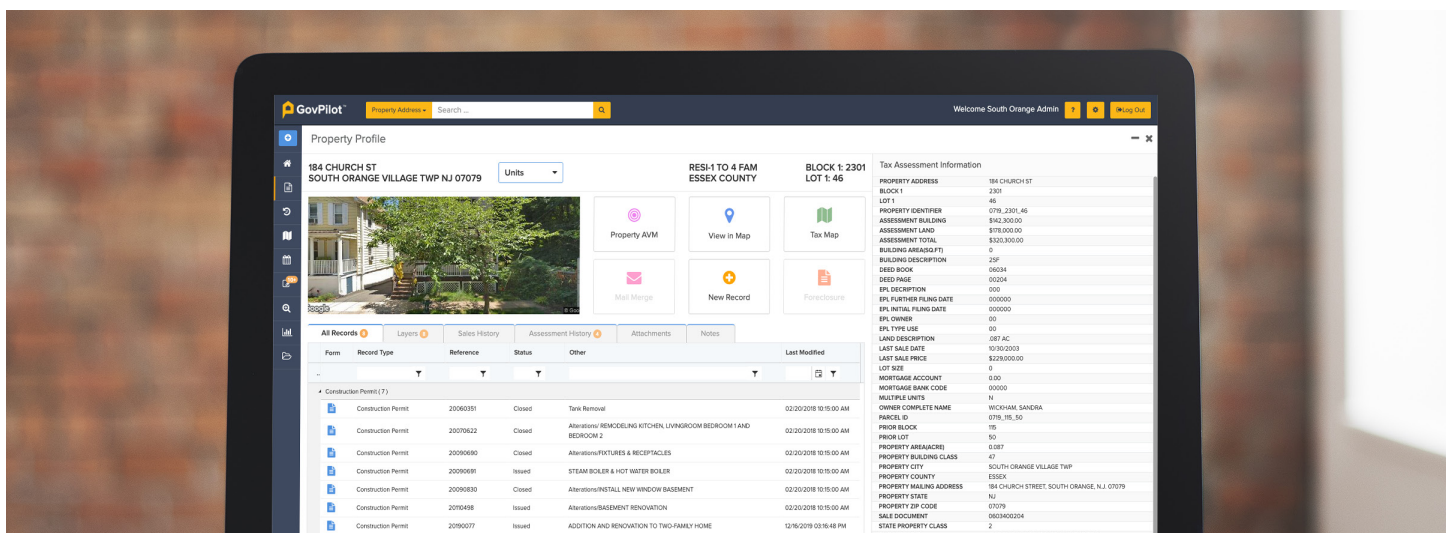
GovPilot™ Property Address ▾ Search ...

Welcome South Orange Admin ? Log Out

Property Profile

184 CHURCH ST
SOUTH ORANGE VILLAGE TWP NJ 07079

Units

RESI-1 TO 4 FAM
ESSEX COUNTY

BLOCK 1: 2301
LOT 1: 46

Google © Goo

Property AVM
View in Map
Tax Map
Mail Merge
New Record
Foreclosure

All Records | Layers | Sales History | Assessment History | Attachments | Notes

| Form | Record Type | Reference | Status | Other | Last Modified |
|---|---|---|---|---|---|
| Construction Permit (7) | | | | | |
| | Construction Permit | 20060351 | Closed | Tank Removal | 02/20/2018 10:15:00 AM |
| | Construction Permit | 20070622 | Closed | Alterations/ REMODELING KITCHEN, LIVINGROOM BEDROOM 1 AND BEDROOM 2 | 02/20/2018 10:15:00 AM |
| | Construction Permit | 20090690 | Closed | Alterations/FIXTURES & RECEPTACLES | 02/20/2018 10:15:00 AM |
| | Construction Permit | 20090691 | Issued | STEAM BOILER & HOT WATER BOILER | 02/20/2018 10:15:00 AM |
| | Construction Permit | 20090830 | Closed | Alterations/INSTALL NEW WINDOW BASEMENT | 02/20/2018 10:15:00 AM |
| | Construction Permit | 20110498 | Issued | Alterations/BASEMENT RENOVATION | 02/20/2018 10:15:00 AM |
| | Construction Permit | 20190077 | Issued | ADDITION AND RENOVATION TO TWO-FAMILY HOME | 12/18/2019 03:16:48 PM |

Tax Assessment Information

| | |
|---|---|
| PROPERTY ADDRESS | 184 CHURCH ST |
| BLOCK 1 | 2301 |
| LOT 1 | 46 |
| PROPERTY IDENTIFIER | 0719_2301_46 |
| ASSESSMENT BUILDING | $142,300.00 |
| ASSESSMENT LAND | $178,000.00 |
| ASSESSMENT TOTAL | $320,300.00 |
| BUILDING AREA(SQ.FT) | 0 |
| BUILDING DESCRIPTION | 2SF |
| DEED BOOK | 06034 |
| DEED PAGE | 00204 |
| EPL DESCRIPTION | 000 |
| EPL FURTHER FILING DATE | 000000 |
| EPL INITIAL FILING DATE | 000000 |
| EPL OWNER | 00 |
| EPL TYPE USE | 00 |
| LAND DESCRIPTION | .087 AC |
| LAST SALE DATE | 10/30/2003 |
| LAST SALE PRICE | $229,000.00 |
| LOT SIZE | 0 |
| MORTGAGE ACCOUNT | 0.00 |
| MORTGAGE BANK CODE | 00000 |
| MULTIPLE UNITS | N |
| OWNER COMPLETE NAME | WICKHAM, SANDRA |
| PARCEL ID | 0719_115_50 |
| PRIOR BLOCK | 115 |
| PRIOR LOT | 50 |
| PROPERTY AREA(ACRE) | 0.087 |
| PROPERTY BUILDING CLASS | 47 |
| PROPERTY CITY | SOUTH ORANGE VILLAGE TWP |
| PROPERTY COUNTY | ESSEX |
| PROPERTY MAILING ADDRESS | 184 CHURCH STREET, SOUTH ORANGE, N.J. 07079 |
| PROPERTY STATE | NJ |
| PROPERTY ZIP CODE | 07079 |
| SALE DOCUMENT | 0603400204 |
| STATE PROPERTY CLASS | 2 |